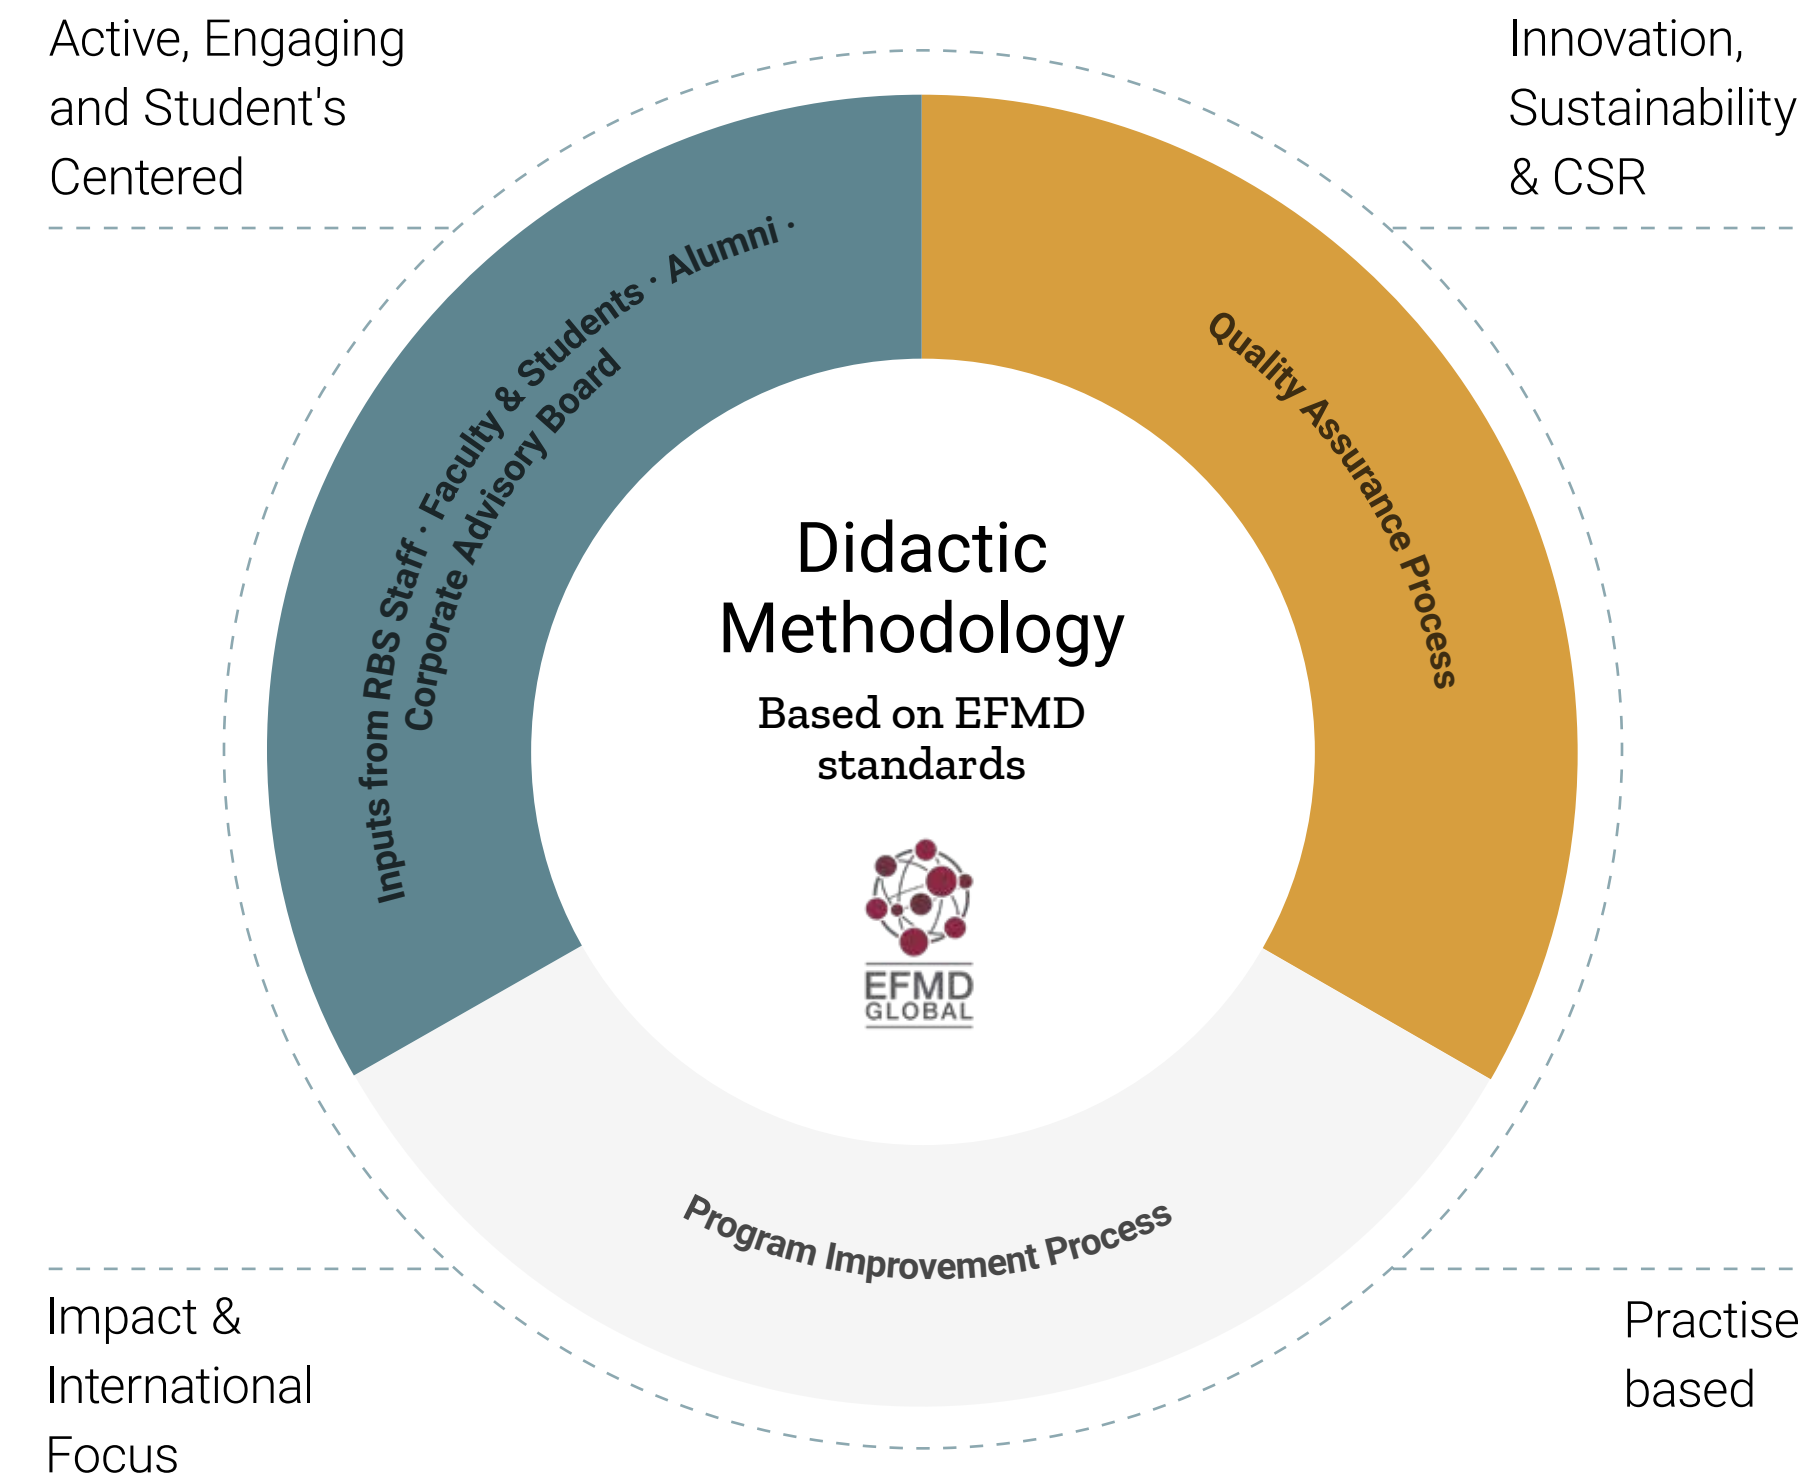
Active, Engaging and Student's Centered

Innovation, Sustainability & CSR

Inputs from RBS Staff · Faculty & Students · Alumni · Corporate Advisory Board

Quality Assurance Process

Didactic Methodology

Based on EFMD standards

EFMD GLOBAL

Program Improvement Process

Impact & International Focus

Practise based